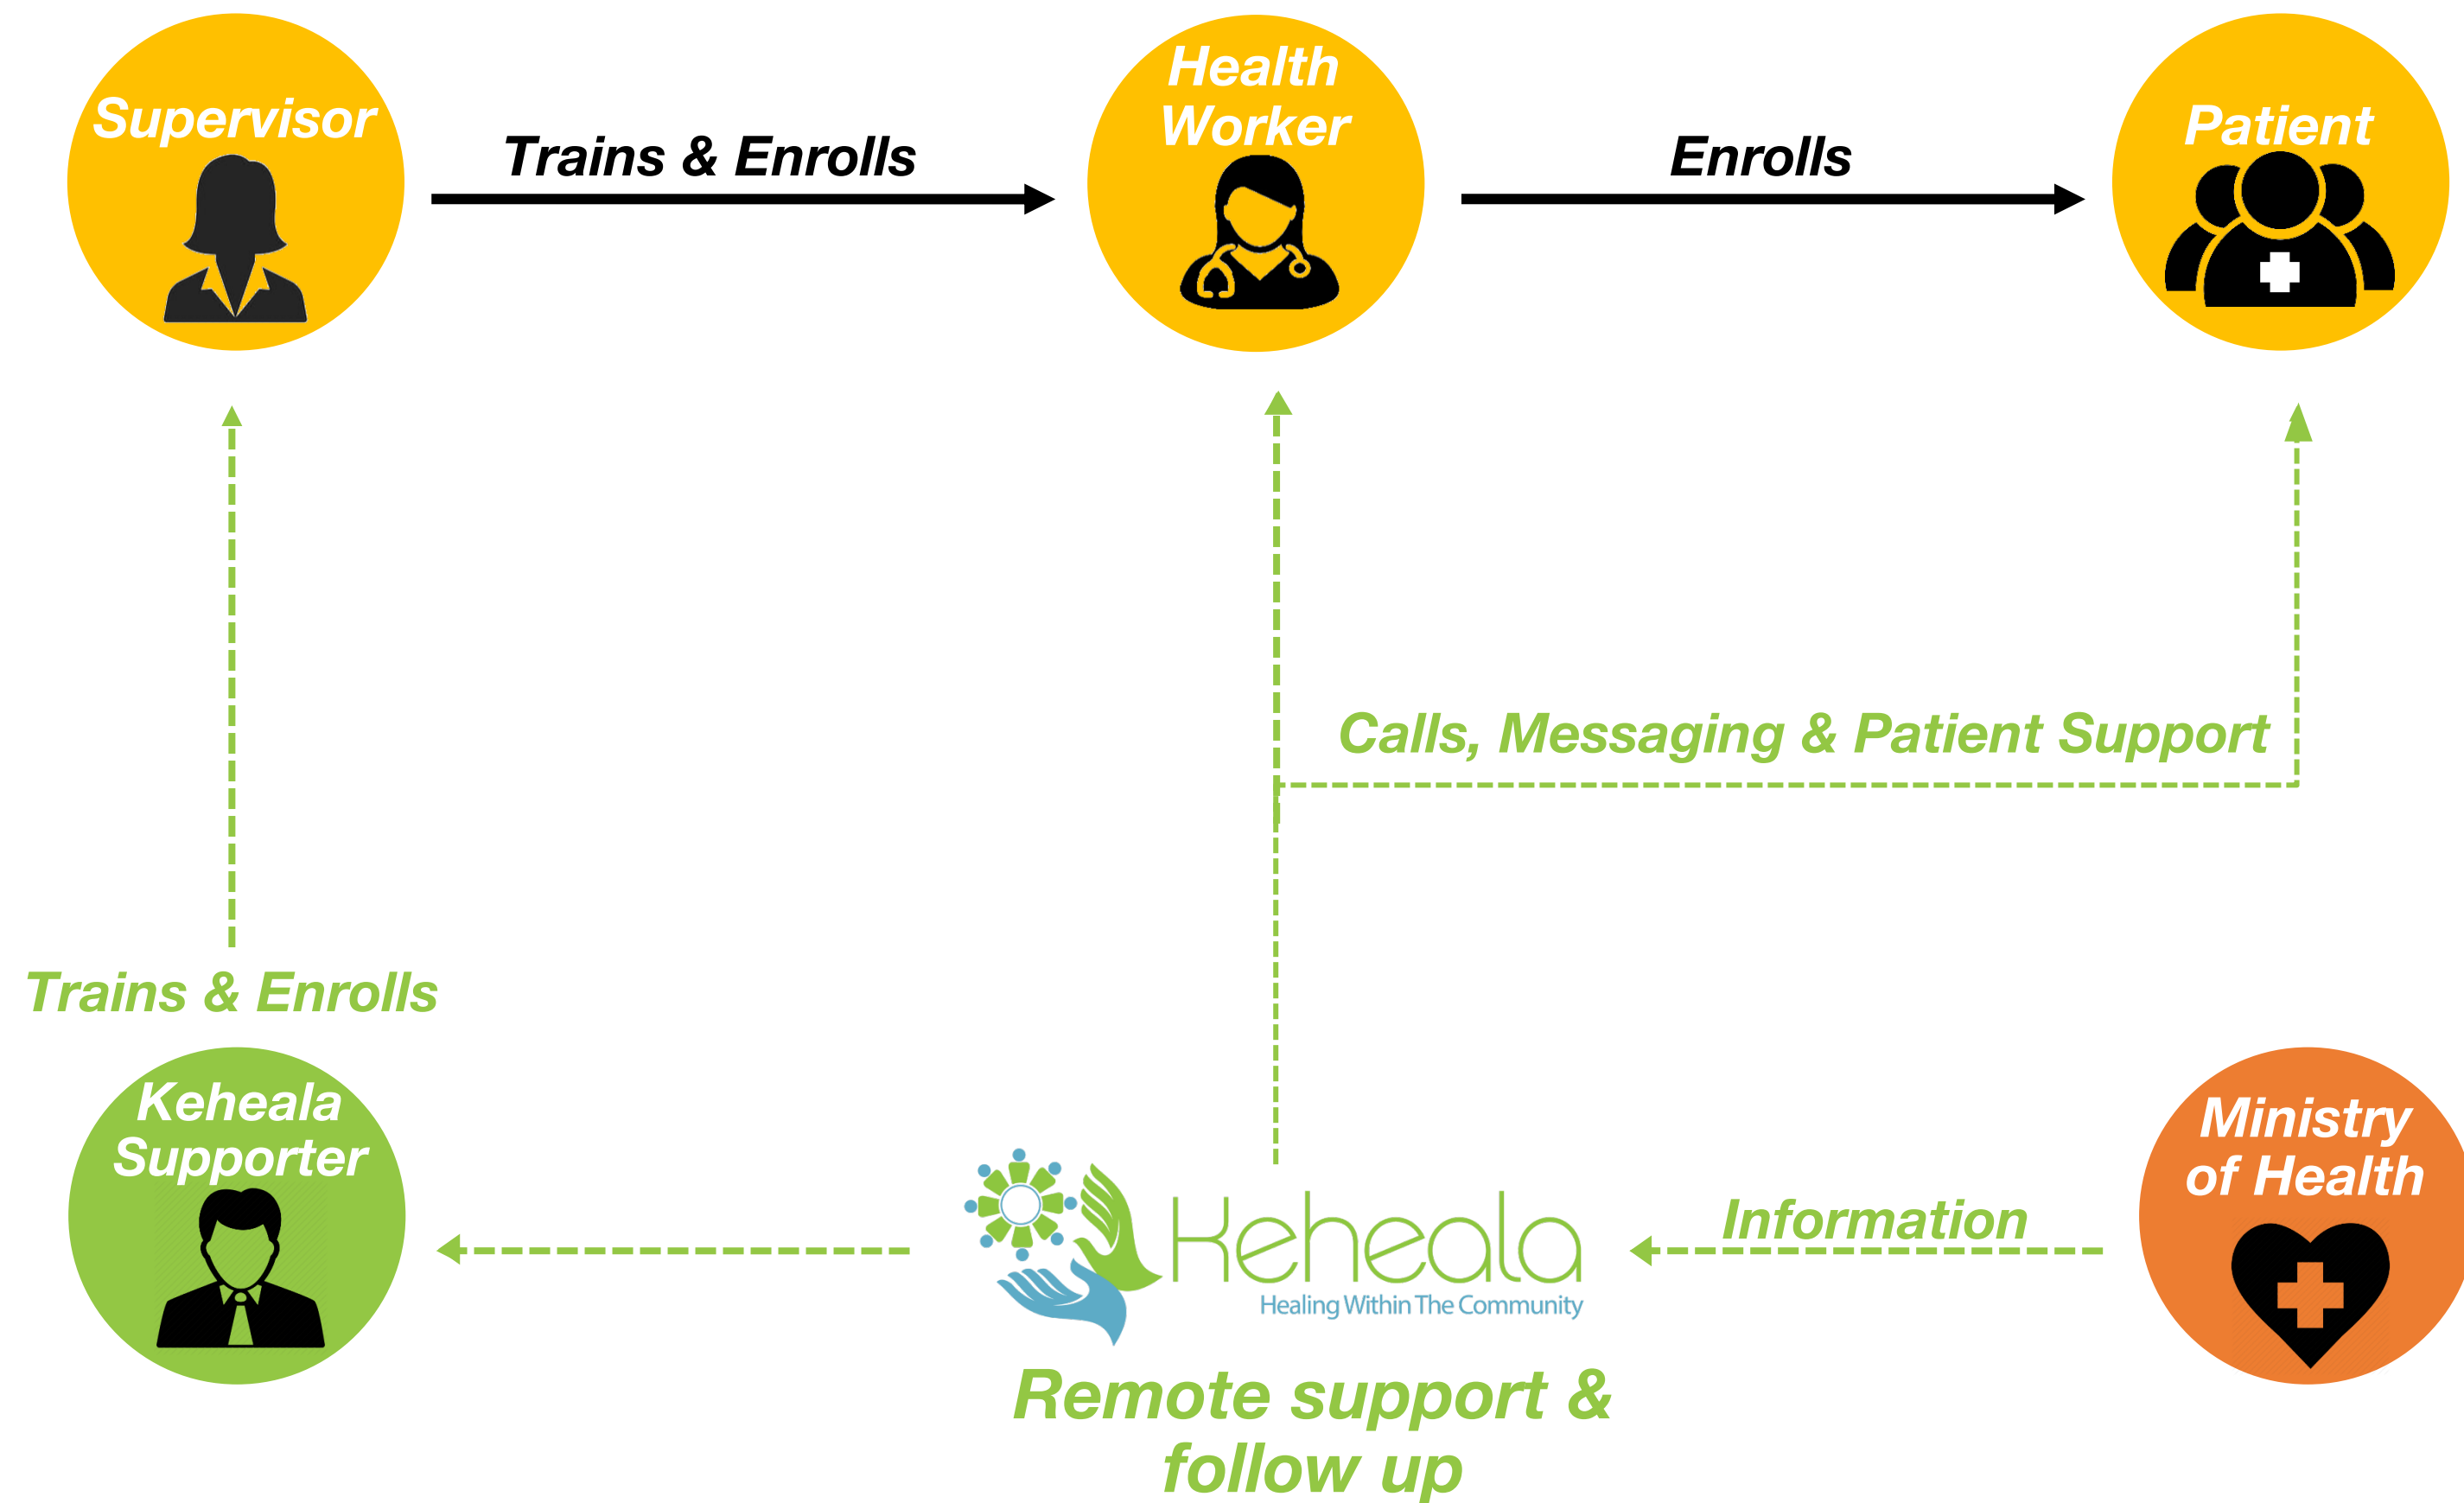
Supervisor

Trains & Enrolls

Health Worker

Enrolls

Patient

Calls, Messaging & Patient Support

Trains & Enrolls

Keheala Supporter

Keheala
Healing Within The Community

Information

Ministry of Health

Remote support & follow up